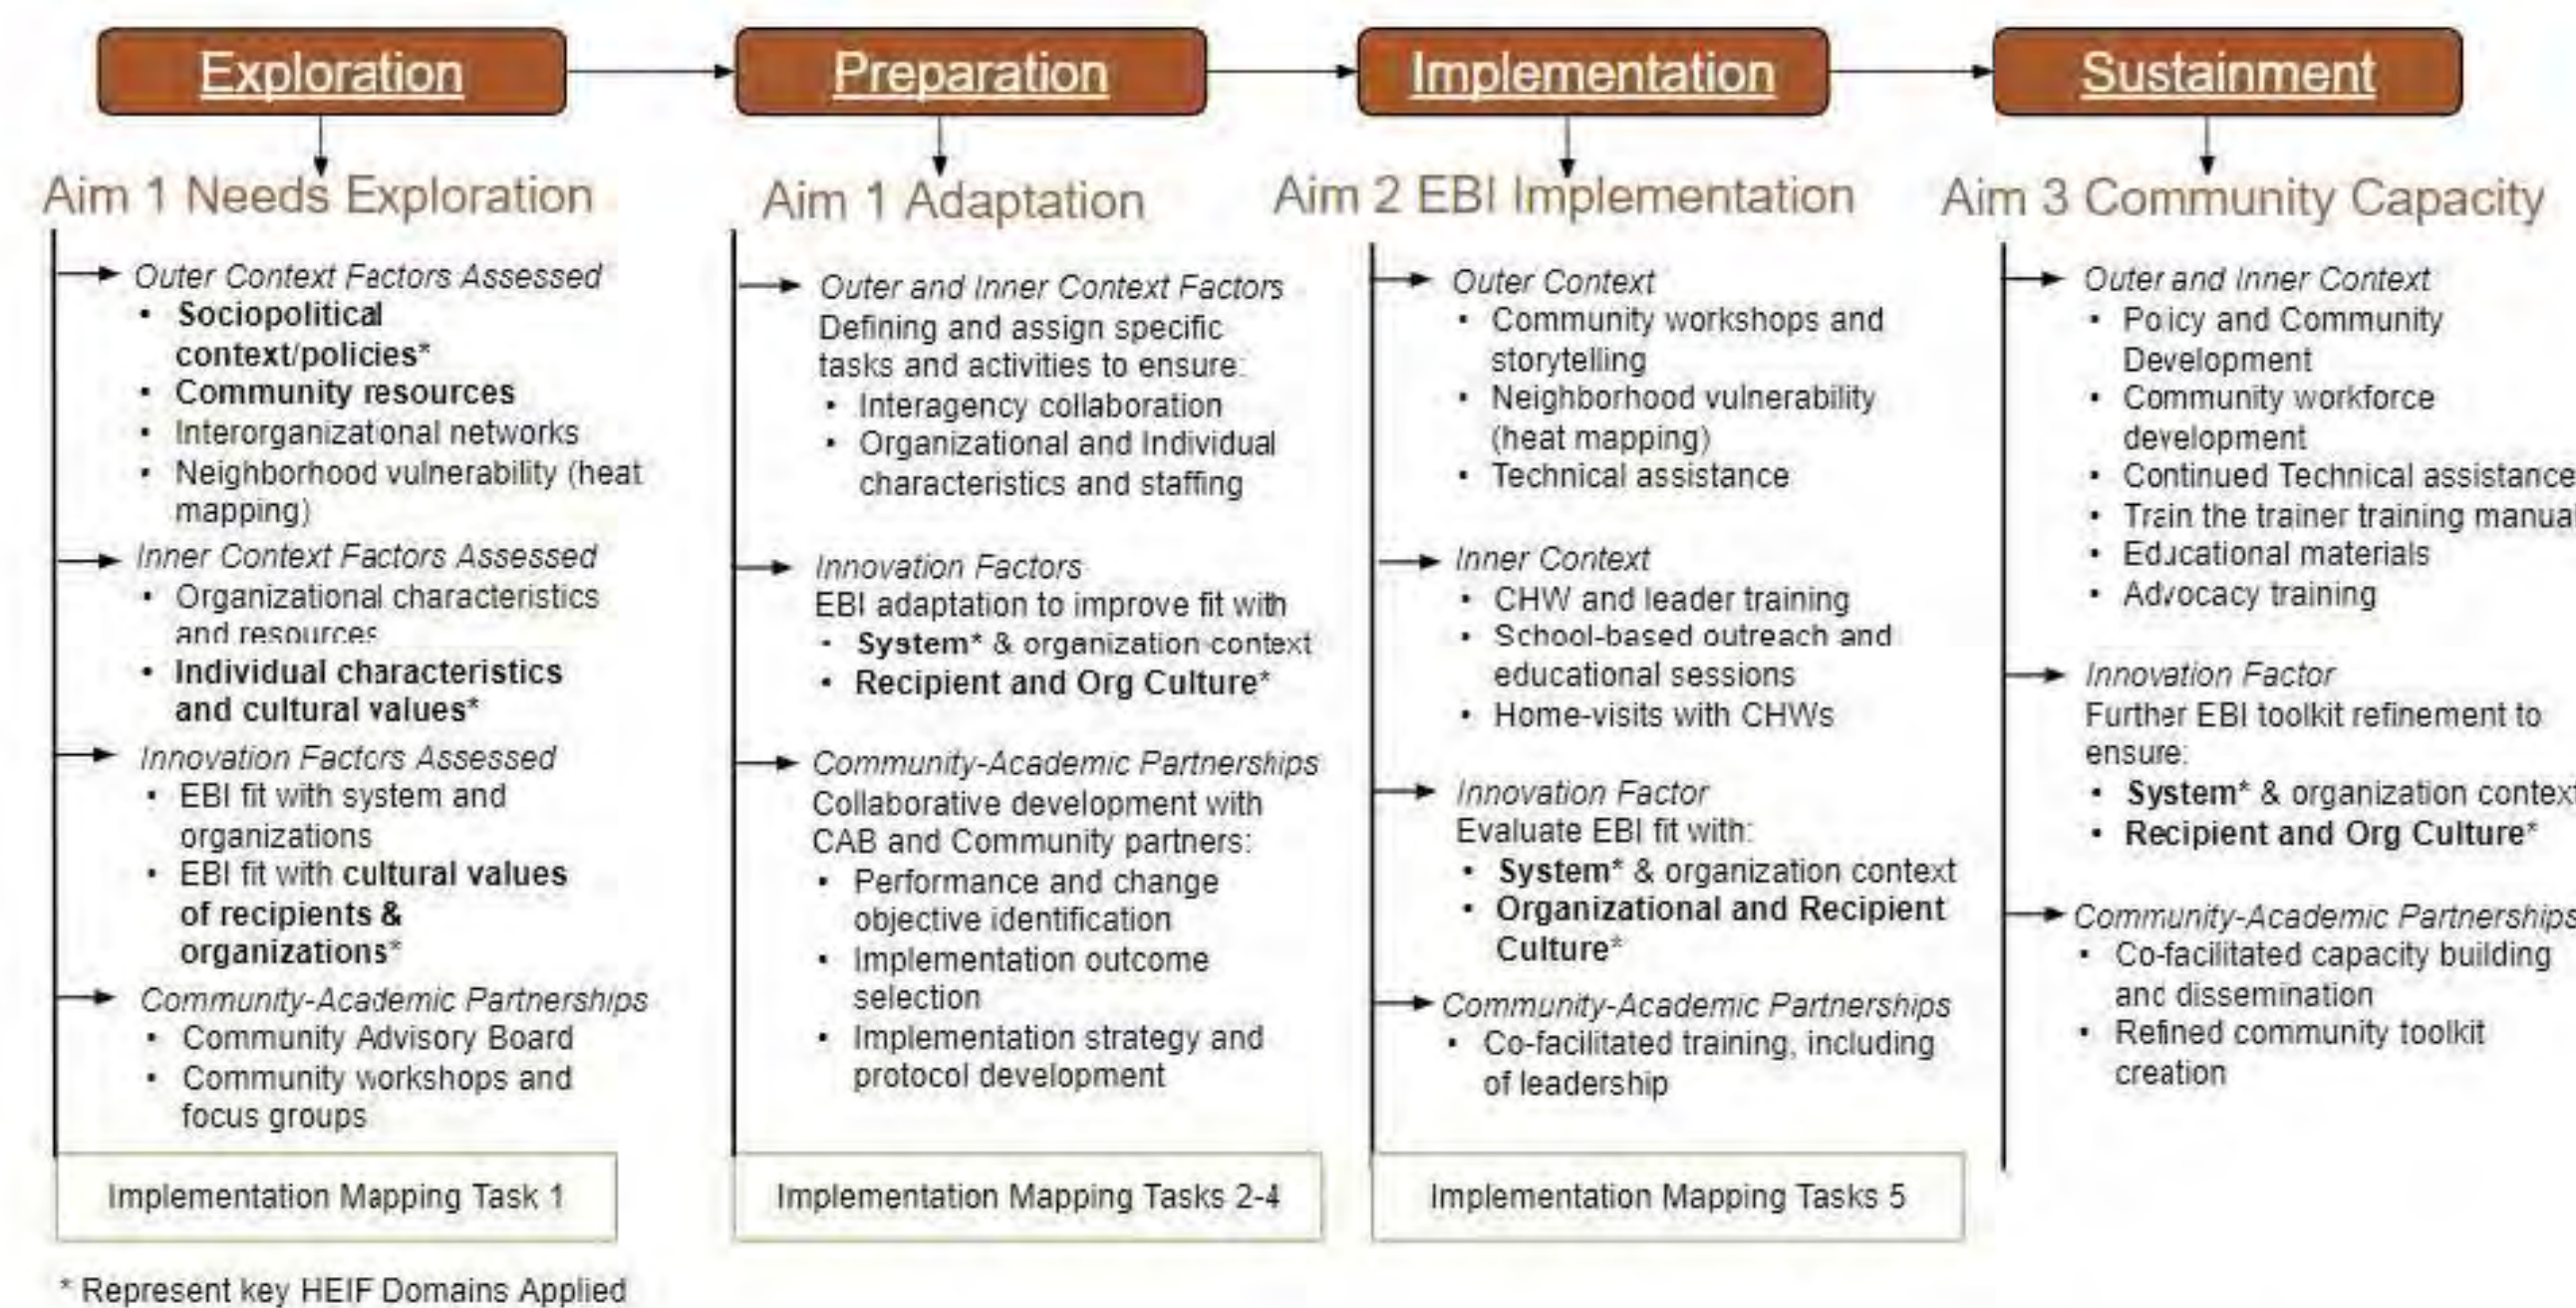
Exploration

Aim 1 Needs Exploration

Outer Context Factors Assessed
- Sociopolitical context/policies*
- Community resources
- Interorganizational networks
- Neighborhood vulnerability (heat mapping)

Inner Context Factors Assessed
- Organizational characteristics and resources
- Individual characteristics and cultural values*

Innovation Factors Assessed
- EBI fit with system and organizations
- EBI fit with cultural values of recipients & organizations*

Community-Academic Partnerships
- Community Advisory Board
- Community workshops and focus groups

Implementation Mapping Task 1

Preparation

Aim 1 Adaptation

Outer and Inner Context Factors
Defining and assign specific tasks and activities to ensure:
- Interagency collaboration
- Organizational and Individual characteristics and staffing

Innovation Factors
EBI adaptation to improve fit with
- System* & organization context
- Recipient and Org Culture*

Community-Academic Partnerships
Collaborative development with CAB and Community partners:
- Performance and change objective identification
- Implementation outcome selection
- Implementation strategy and protocol development

Implementation Mapping Tasks 2-4

Implementation

Aim 2 EBI Implementation

Outer Context
- Community workshops and storytelling
- Neighborhood vulnerability (heat mapping)
- Technical assistance

Inner Context
- CHW and leader training
- School-based outreach and educational sessions
- Home-visits with CHWs

Innovation Factor
Evaluate EBI fit with:
- System* & organization context
- Organizational and Recipient Culture*

Community-Academic Partnerships
- Co-facilitated training, including of leadership

Implementation Mapping Tasks 5

Sustainment

Aim 3 Community Capacity

Outer and Inner Context
- Policy and Community Development
- Community workforce development
- Continued Technical assistance
- Train the trainer training manua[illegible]
- Educational materials
- Advocacy training

Innovation Factor
Further EBI toolkit refinement to ensure:
- System* & organization contex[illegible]
- Recipient and Org Culture*

Community-Academic Partnerships
- Co-facilitated capacity building and dissemination
- Refined community toolkit creation

* Represent key HEIF Domains Applied